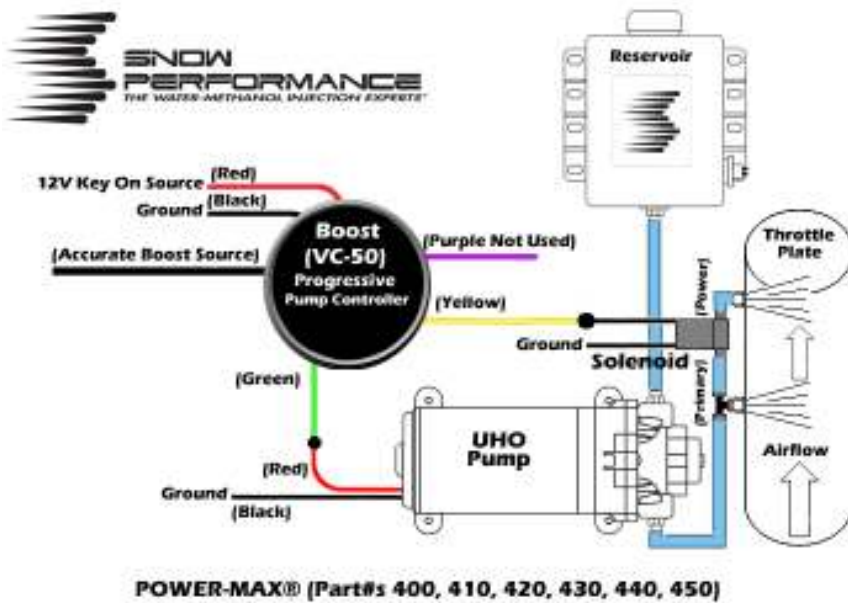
SNOW PERFORMANCE
THE WATER-METHANOL INJECTION EXPERTS

Reservoir

12V Key On Source (Red)
Ground (Black)
(Accurate Boost Source)

Boost
(VC-50)
Progressive
Pump Controller

(Purple Not Used)
(Yellow)

Throttle Plate
(Power)
Ground
Solenoid
(Primary)

(Green)

UHO
Pump

Airflow

(Red)
Ground
(Black)

POWER-MAX® (Part#s 400, 410, 420, 430, 440, 450)